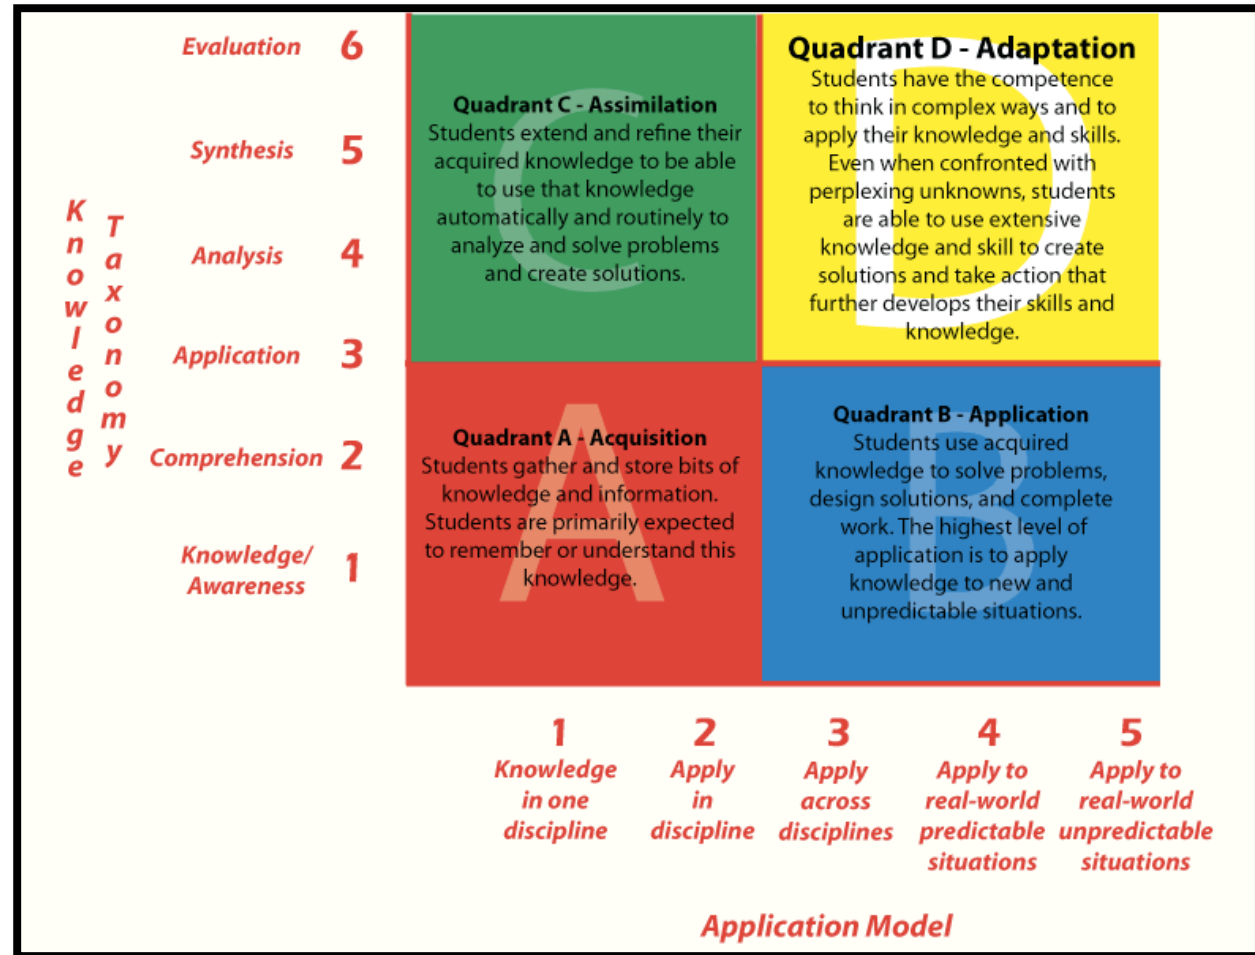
Knowledge Taxonomy

Evaluation 6

Synthesis 5

Analysis 4

Application 3

Comprehension 2

Knowledge/ Awareness 1

C

Quadrant C - Assimilation
Students extend and refine their acquired knowledge to be able to use that knowledge automatically and routinely to analyze and solve problems and create solutions.

D

Quadrant D - Adaptation
Students have the competence to think in complex ways and to apply their knowledge and skills. Even when confronted with perplexing unknowns, students are able to use extensive knowledge and skill to create solutions and take action that further develops their skills and knowledge.

A

Quadrant A - Acquisition
Students gather and store bits of knowledge and information. Students are primarily expected to remember or understand this knowledge.

B

Quadrant B - Application
Students use acquired knowledge to solve problems, design solutions, and complete work. The highest level of application is to apply knowledge to new and unpredictable situations.

1 Knowledge in one discipline

2 Apply in discipline

3 Apply across disciplines

4 Apply to real-world predictable situations

5 Apply to real-world unpredictable situations

Application Model